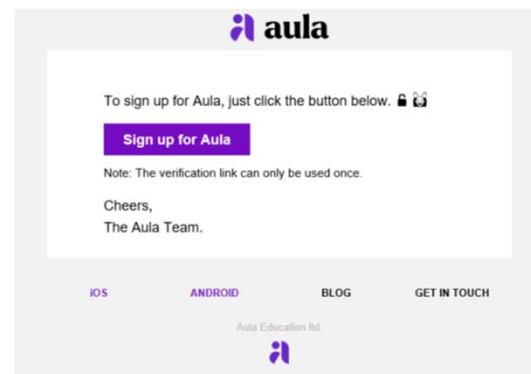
aula

To sign up for Aula, just click the button below. 🔓 🙌

Sign up for Aula

Note: The verification link can only be used once.

Cheers,
The Aula Team.

iOS ANDROID BLOG GET IN TOUCH

Aula Education ltd.